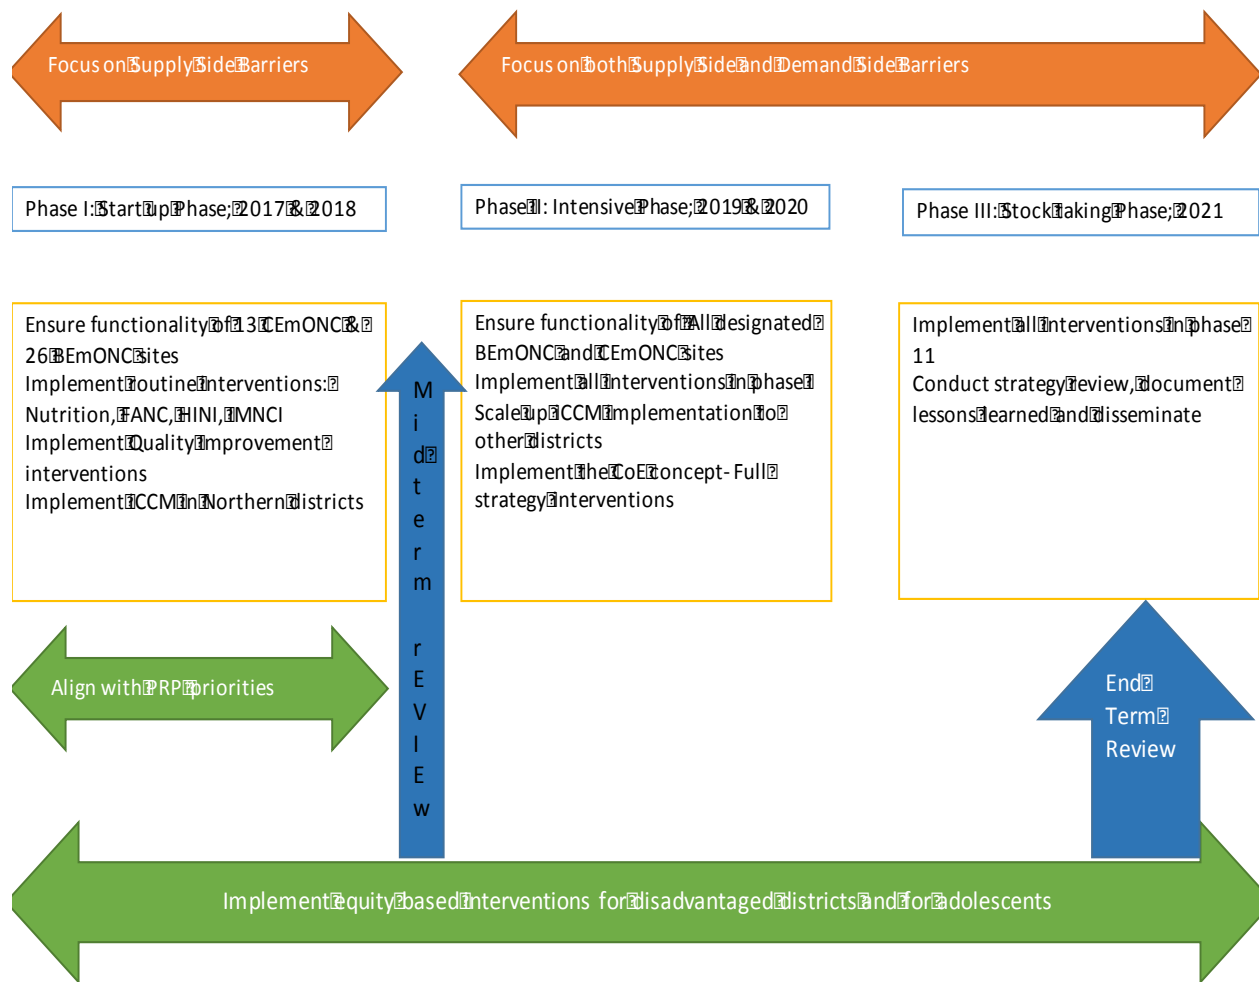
Focus on Supply Side Barriers

Focus on both Supply Side and Demand Side Barriers

Phase I: Start up Phase; 2017 & 2018

Phase II: Intensive Phase; 2019 & 2020

Phase III: Stock taking Phase; 2021

Ensure functionality of 13 CEmONC & 26 BEmONC sites
Implement routine interventions: Nutrition, FANC, HINI, IMNCI
Implement Quality Improvement interventions
Implement CCM in Northern districts

M i d t e r m r E V I E w

Ensure functionality of All designated BEmONC and CEmONC sites
Implement all interventions in phase I
Scale up CCM implementation to other districts
Implement the CoE concept - Full strategy interventions

Implement all interventions in phase 11
Conduct strategy review, document lessons learned and disseminate

Align with PRP priorities

End Term Review

Implement equity based interventions for disadvantaged districts and for adolescents